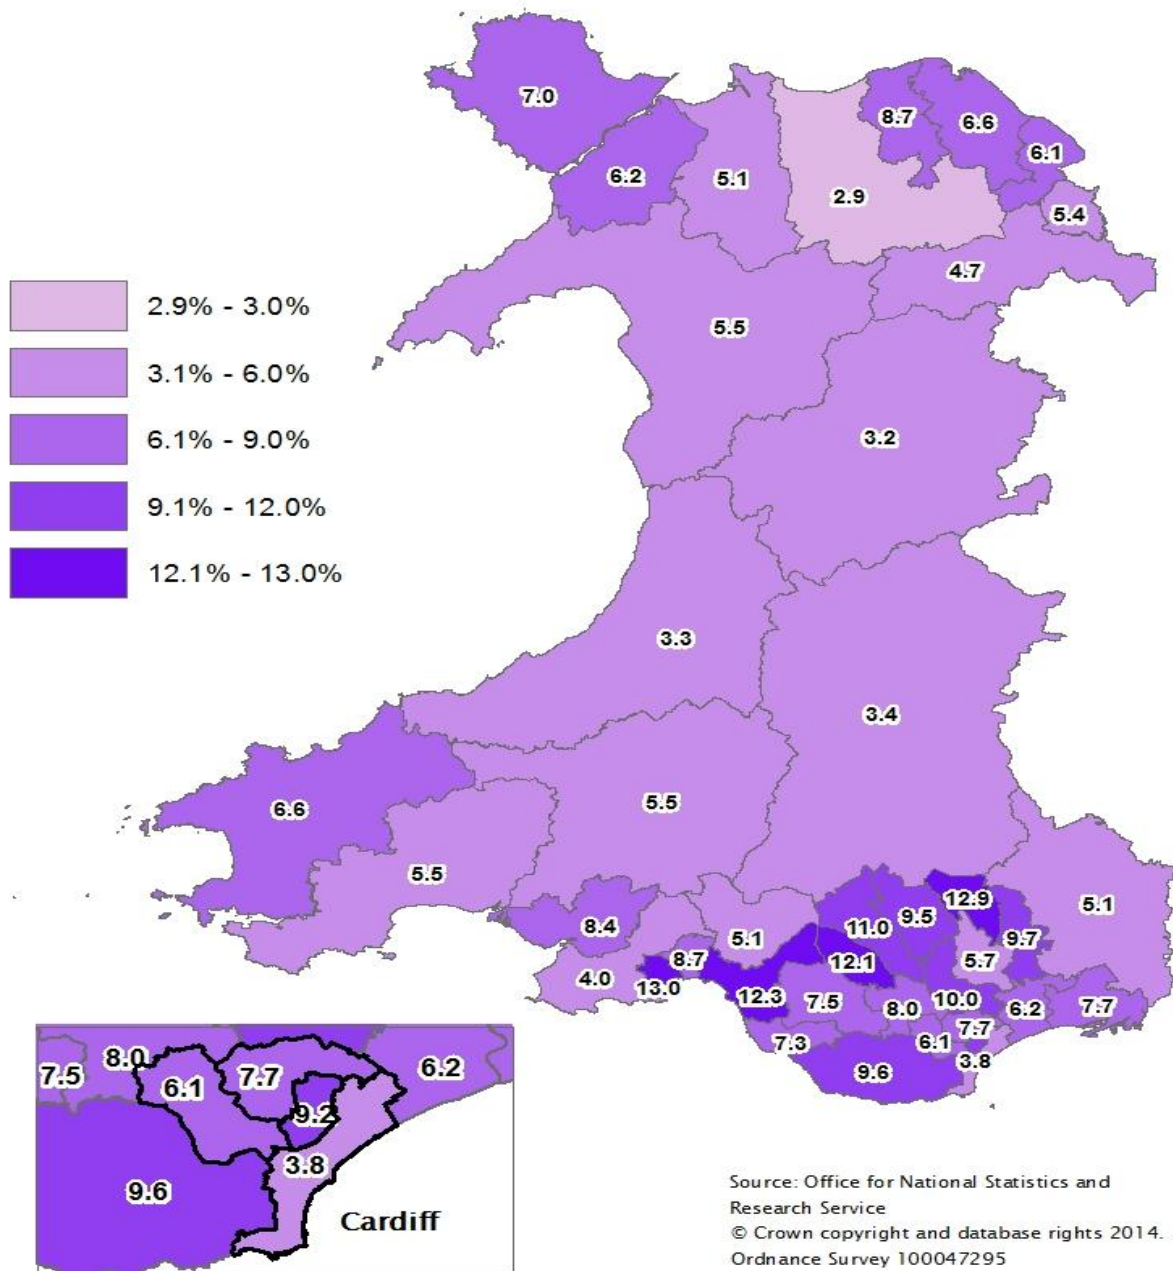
7.0
8.7
6.6
6.1
6.2
5.1
2.9
5.4
4.7

2.9% - 3.0%
3.1% - 6.0%
6.1% - 9.0%
9.1% - 12.0%
12.1% - 13.0%

5.5
3.2
3.3
3.4
6.6
5.5
5.5
12.9
5.1
8.4
11.0
9.5
9.7
5.1
8.7
12.1
5.7
4.0
13.0
12.3
7.5
8.0
10.0
6.2
7.7
7.7
6.1
7.3
3.8
9.6

7.5
8.0
6.1
7.7
6.2
9.2
3.8
9.6
Cardiff

Source: Office for National Statistics and Research Service
© Crown copyright and database rights 2014. Ordnance Survey 100047295